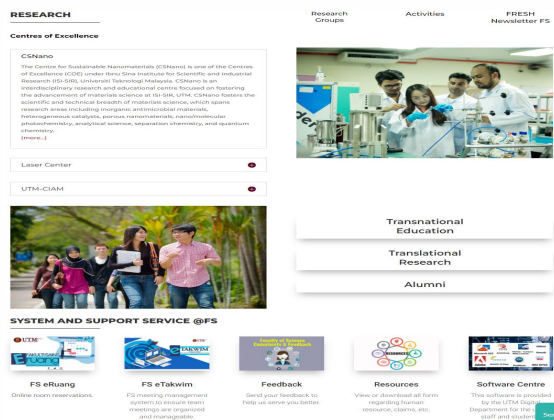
RESEARCH

Research Groups

Activities

FRESH Newsletter FS

Centres of Excellence

CSNano

The Centre for Sustainable Nanomaterials (CSNano) is one of the Centres of Excellence (COE) under Ibnu Sina Institute for Scientific and Industrial Research (ISI-SIR), Universiti Teknologi Malaysia. CSNano is an interdisciplinary research and educational centre focused on fostering the advancement of materials science at ISI-SIR, UTM. CSNano fosters the scientific and technical breadth of materials science, which spans research areas including inorganic antimicrobial materials, heterogeneous catalysis, porous nanomaterials, nano/molecular photochemistry, analytical science, separation chemistry, and quantum chemistry.

[more...]

Laser Center

UTM-CIAM

Transnational Education

Translational Research

Alumni

SYSTEM AND SUPPORT SERVICE @FS

FS eRuang

Online room reservations.

FS eTakwim

FS meeting management system to ensure team meetings are organized and manageable.

Feedback

Send your feedback to help us serve you better.

Resources

View or download all form regarding human resource, claims, etc.

Software Centre

This software is provided by the UTM Digital Department for the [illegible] staff and student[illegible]